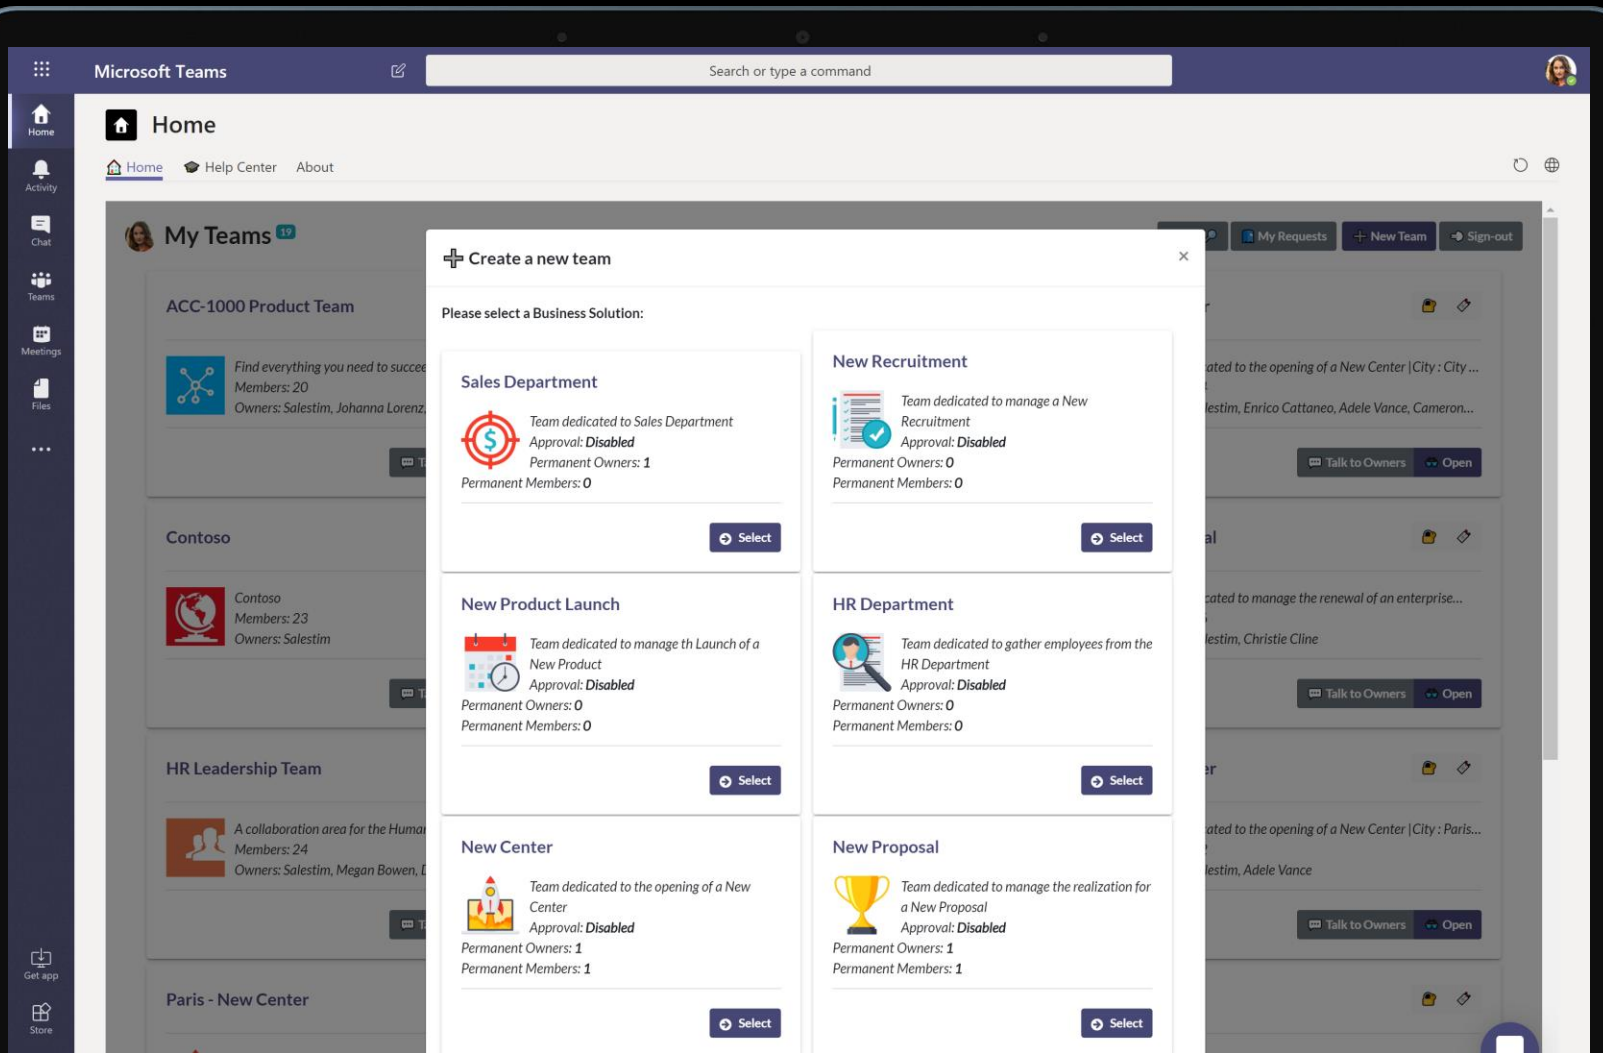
Microsoft Teams

Search or type a command

Home

Activity

Chat

Teams

Meetings

Files

...

Get app

Store

Home

Home Help Center About

My Teams 19

My Requests New Team Sign-out

ACC-1000 Product Team

Find everything you need to succee
Members: 20
Owners: Salestim, Johanna Lorenz,

Contoso

Contoso
Members: 23
Owners: Salestim

HR Leadership Team

A collaboration area for the Human
Members: 24
Owners: Salestim, Megan Bowen, D

Paris - New Center

ated to the opening of a New Center | City : City ...
lestim, Enrico Cattaneo, Adele Vance, Cameron...

Talk to Owners Open

al

cated to manage the renewal of an enterprise...
lestim, Christie Cline

Talk to Owners Open

er

ated to the opening of a New Center | City : Paris...
lestim, Adele Vance

Talk to Owners Open

Create a new team

×

Please select a Business Solution:

Sales Department

Team dedicated to Sales Department
Approval: Disabled
Permanent Owners: 1
Permanent Members: 0

Select

New Recruitment

Team dedicated to manage a New Recruitment
Approval: Disabled
Permanent Owners: 0
Permanent Members: 0

Select

New Product Launch

Team dedicated to manage th Launch of a New Product
Approval: Disabled
Permanent Owners: 0
Permanent Members: 0

Select

HR Department

Team dedicated to gather employees from the HR Department
Approval: Disabled
Permanent Owners: 0
Permanent Members: 0

Select

New Center

Team dedicated to the opening of a New Center
Approval: Disabled
Permanent Owners: 1
Permanent Members: 1

Select

New Proposal

Team dedicated to manage the realization for a New Proposal
Approval: Disabled
Permanent Owners: 1
Permanent Members: 1

Select